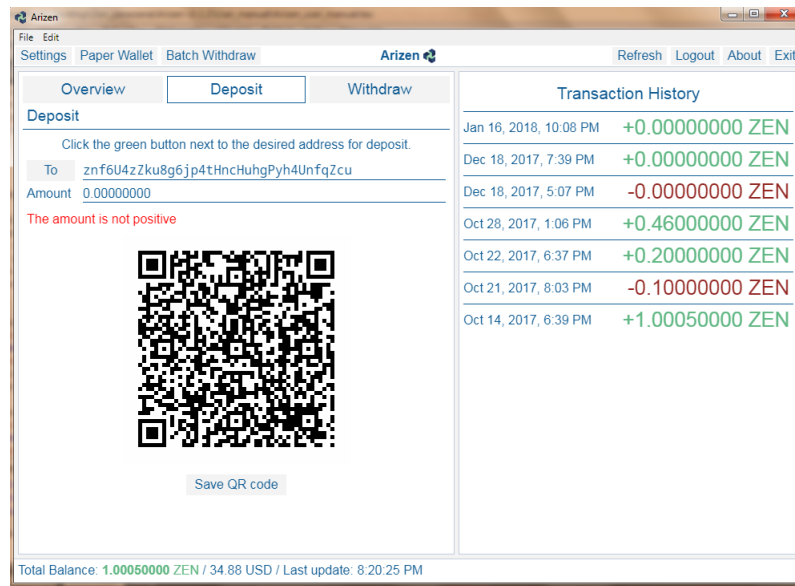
Arizen

File Edit

Settings Paper Wallet Batch Withdraw

Arizen

Refresh Logout About Exit

Overview

Deposit

Withdraw

Deposit

Click the green button next to the desired address for deposit.

To znf6U4zZku8g6jp4tHncHuhgPyh4UnfqZcu

Amount 0.00000000

The amount is not positive

Save QR code

Transaction History

| | |
|---|---|
| Jan 16, 2018, 10:08 PM | +0.00000000 ZEN |
| Dec 18, 2017, 7:39 PM | +0.00000000 ZEN |
| Dec 18, 2017, 5:07 PM | -0.00000000 ZEN |
| Oct 28, 2017, 1:06 PM | +0.46000000 ZEN |
| Oct 22, 2017, 6:37 PM | +0.20000000 ZEN |
| Oct 21, 2017, 8:03 PM | -0.10000000 ZEN |
| Oct 14, 2017, 6:39 PM | +1.00050000 ZEN |

Total Balance: 1.00050000 ZEN / 34.88 USD / Last update: 8:20:25 PM